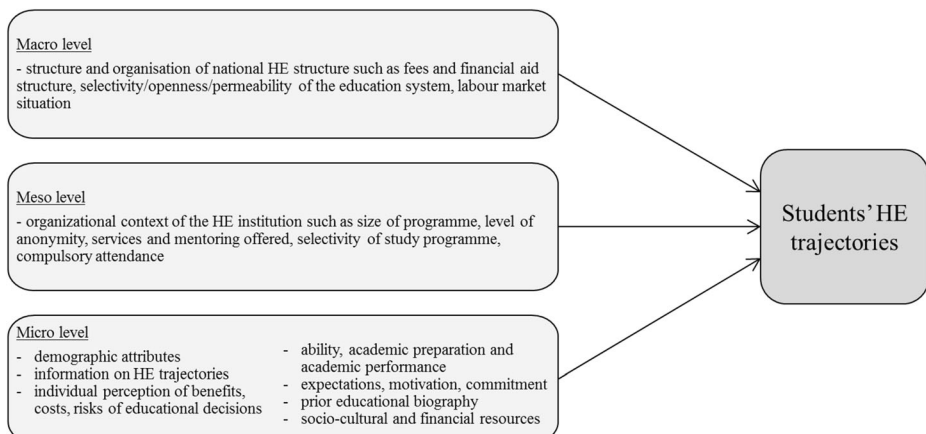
Macro level

- structure and organisation of national HE structure such as fees and financial aid structure, selectivity/openness/permeability of the education system, labour market situation

Meso level

- organizational context of the HE institution such as size of programme, level of anonymity, services and mentoring offered, selectivity of study programme, compulsory attendance

Micro level

- demographic attributes
- information on HE trajectories
- individual perception of benefits, costs, risks of educational decisions

- ability, academic preparation and academic performance
- expectations, motivation, commitment
- prior educational biography
- socio-cultural and financial resources

Students' HE trajectories